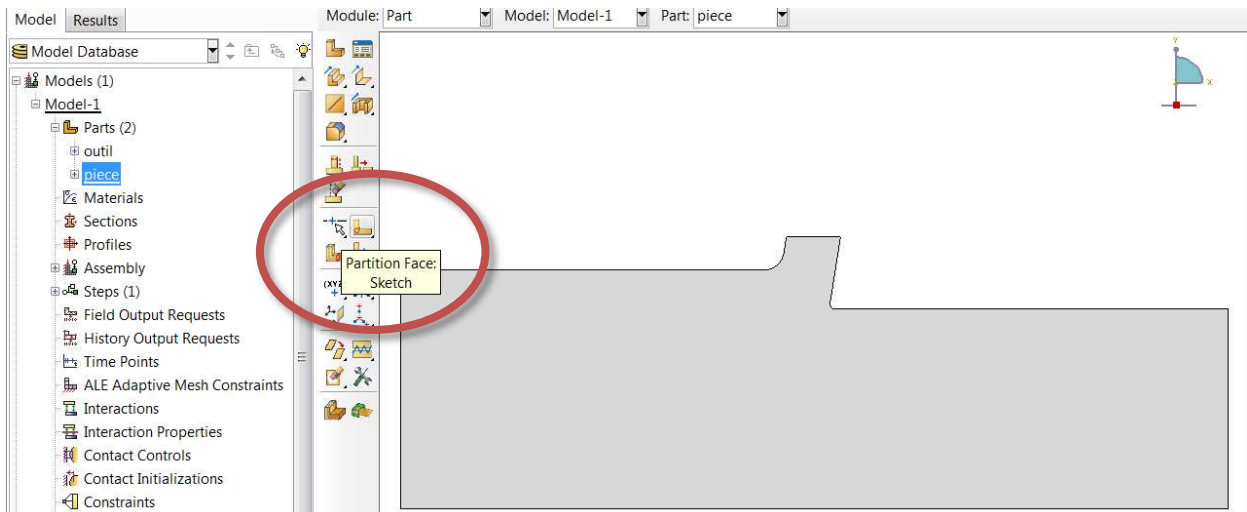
Model | Results

Module: Part  Model: Model-1  Part: piece

Model Database

Models (1)
Model-1
Parts (2)
outil
piece
Materials
Sections
Profiles
Assembly
Steps (1)
Field Output Requests
History Output Requests
Time Points
ALE Adaptive Mesh Constraints
Interactions
Interaction Properties
Contact Controls
Contact Initializations
Constraints

Partition Face: Sketch

(XYZ)

Y
X